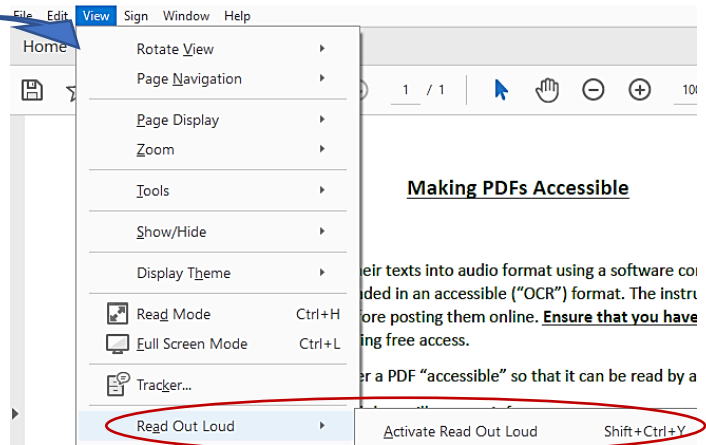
File Edit View Sign Window Help

Home

Rotate View
Page Navigation
Page Display
Zoom
Tools
Show/Hide
Display Theme
Read Mode Ctrl+H
Full Screen Mode Ctrl+L
Tracker...
Read Out Loud

1 / 1

10

Making PDFs Accessible

heir texts into audio format using a software co
nded in an accessible ("OCR") format. The instru
fore posting them online. Ensure that you have
ing free access.

er a PDF "accessible" so that it can be read by a

Activate Read Out Loud Shift+Ctrl+Y